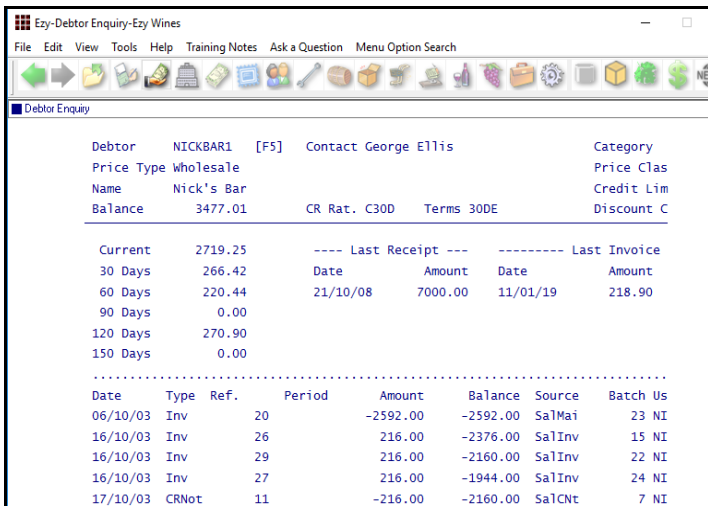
Ezy-Debtor Enquiry-Ezy Wines

File Edit View Tools Help Training Notes Ask a Question Menu Option Search

NE

Debtor Enquiry

Debtor NICKBAR1 [F5] Contact George Ellis Category
Price Type Wholesale Price Clas
Name Nick's Bar Credit Lim
Balance 3477.01 CR Rat. C30D Terms 30DE Discount C

| | | | | | |
|---|---|---|---|---|---|
| Current | 2719.25 | ---- Last Receipt --- | | --------- Last Invoice | |
| 30 Days | 266.42 | Date | Amount | Date | Amount |
| 60 Days | 220.44 | 21/10/08 | 7000.00 | 11/01/19 | 218.90 |
| 90 Days | 0.00 | | | | |
| 120 Days | 270.90 | | | | |
| 150 Days | 0.00 | | | | |

| Date | Type | Ref. | Period | Amount | Balance | Source | Batch | Us |
|---|---|---|---|---|---|---|---|---|
| 06/10/03 | Inv | 20 | | -2592.00 | -2592.00 | SalMai | 23 | NI |
| 16/10/03 | Inv | 26 | | 216.00 | -2376.00 | SalInv | 15 | NI |
| 16/10/03 | Inv | 29 | | 216.00 | -2160.00 | SalInv | 22 | NI |
| 16/10/03 | Inv | 27 | | 216.00 | -1944.00 | SalInv | 24 | NI |
| 17/10/03 | CRNot | 11 | | -216.00 | -2160.00 | SalCNt | 7 | NI |